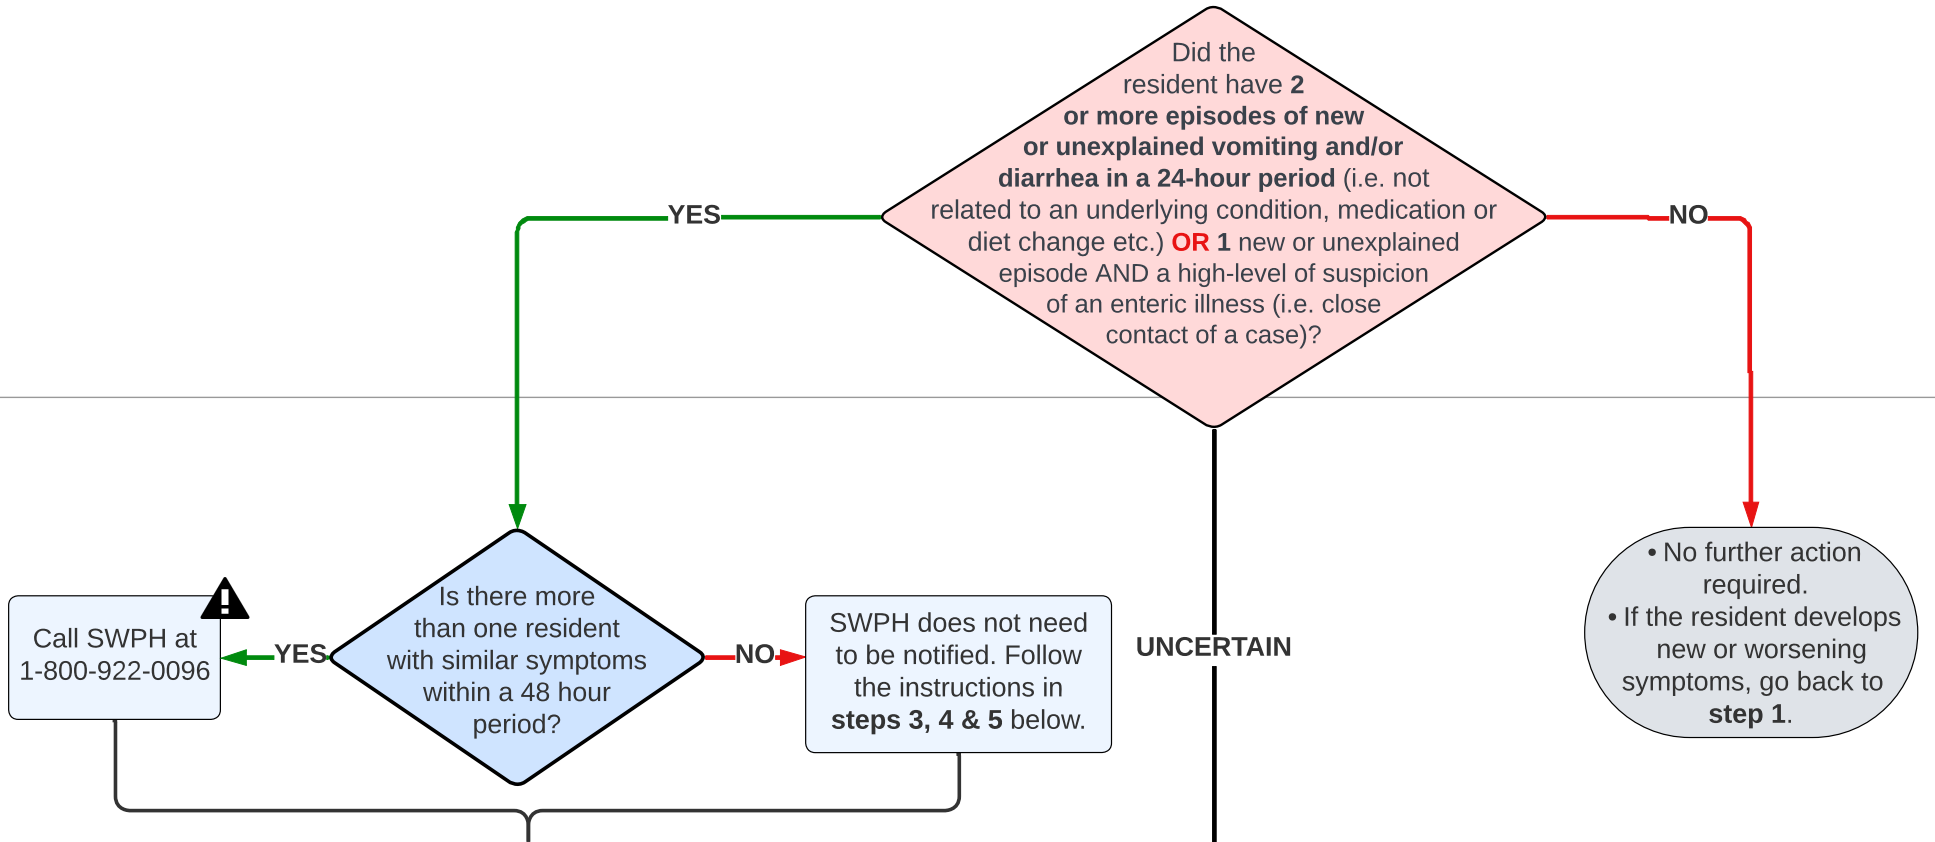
Did the resident have 2 or more episodes of new or unexplained vomiting and/or diarrhea in a 24-hour period (i.e. not related to an underlying condition, medication or diet change etc.) OR 1 new or unexplained episode AND a high-level of suspicion of an enteric illness (i.e. close contact of a case)?

YES

NO

UNCERTAIN

• No further action required.
• If the resident develops new or worsening symptoms, go back to step 1.

Call SWPH at 1-800-922-0096

YES

Is there more than one resident with similar symptoms within a 48 hour period?

NO

SWPH does not need to be notified. Follow the instructions in steps 3, 4 & 5 below.